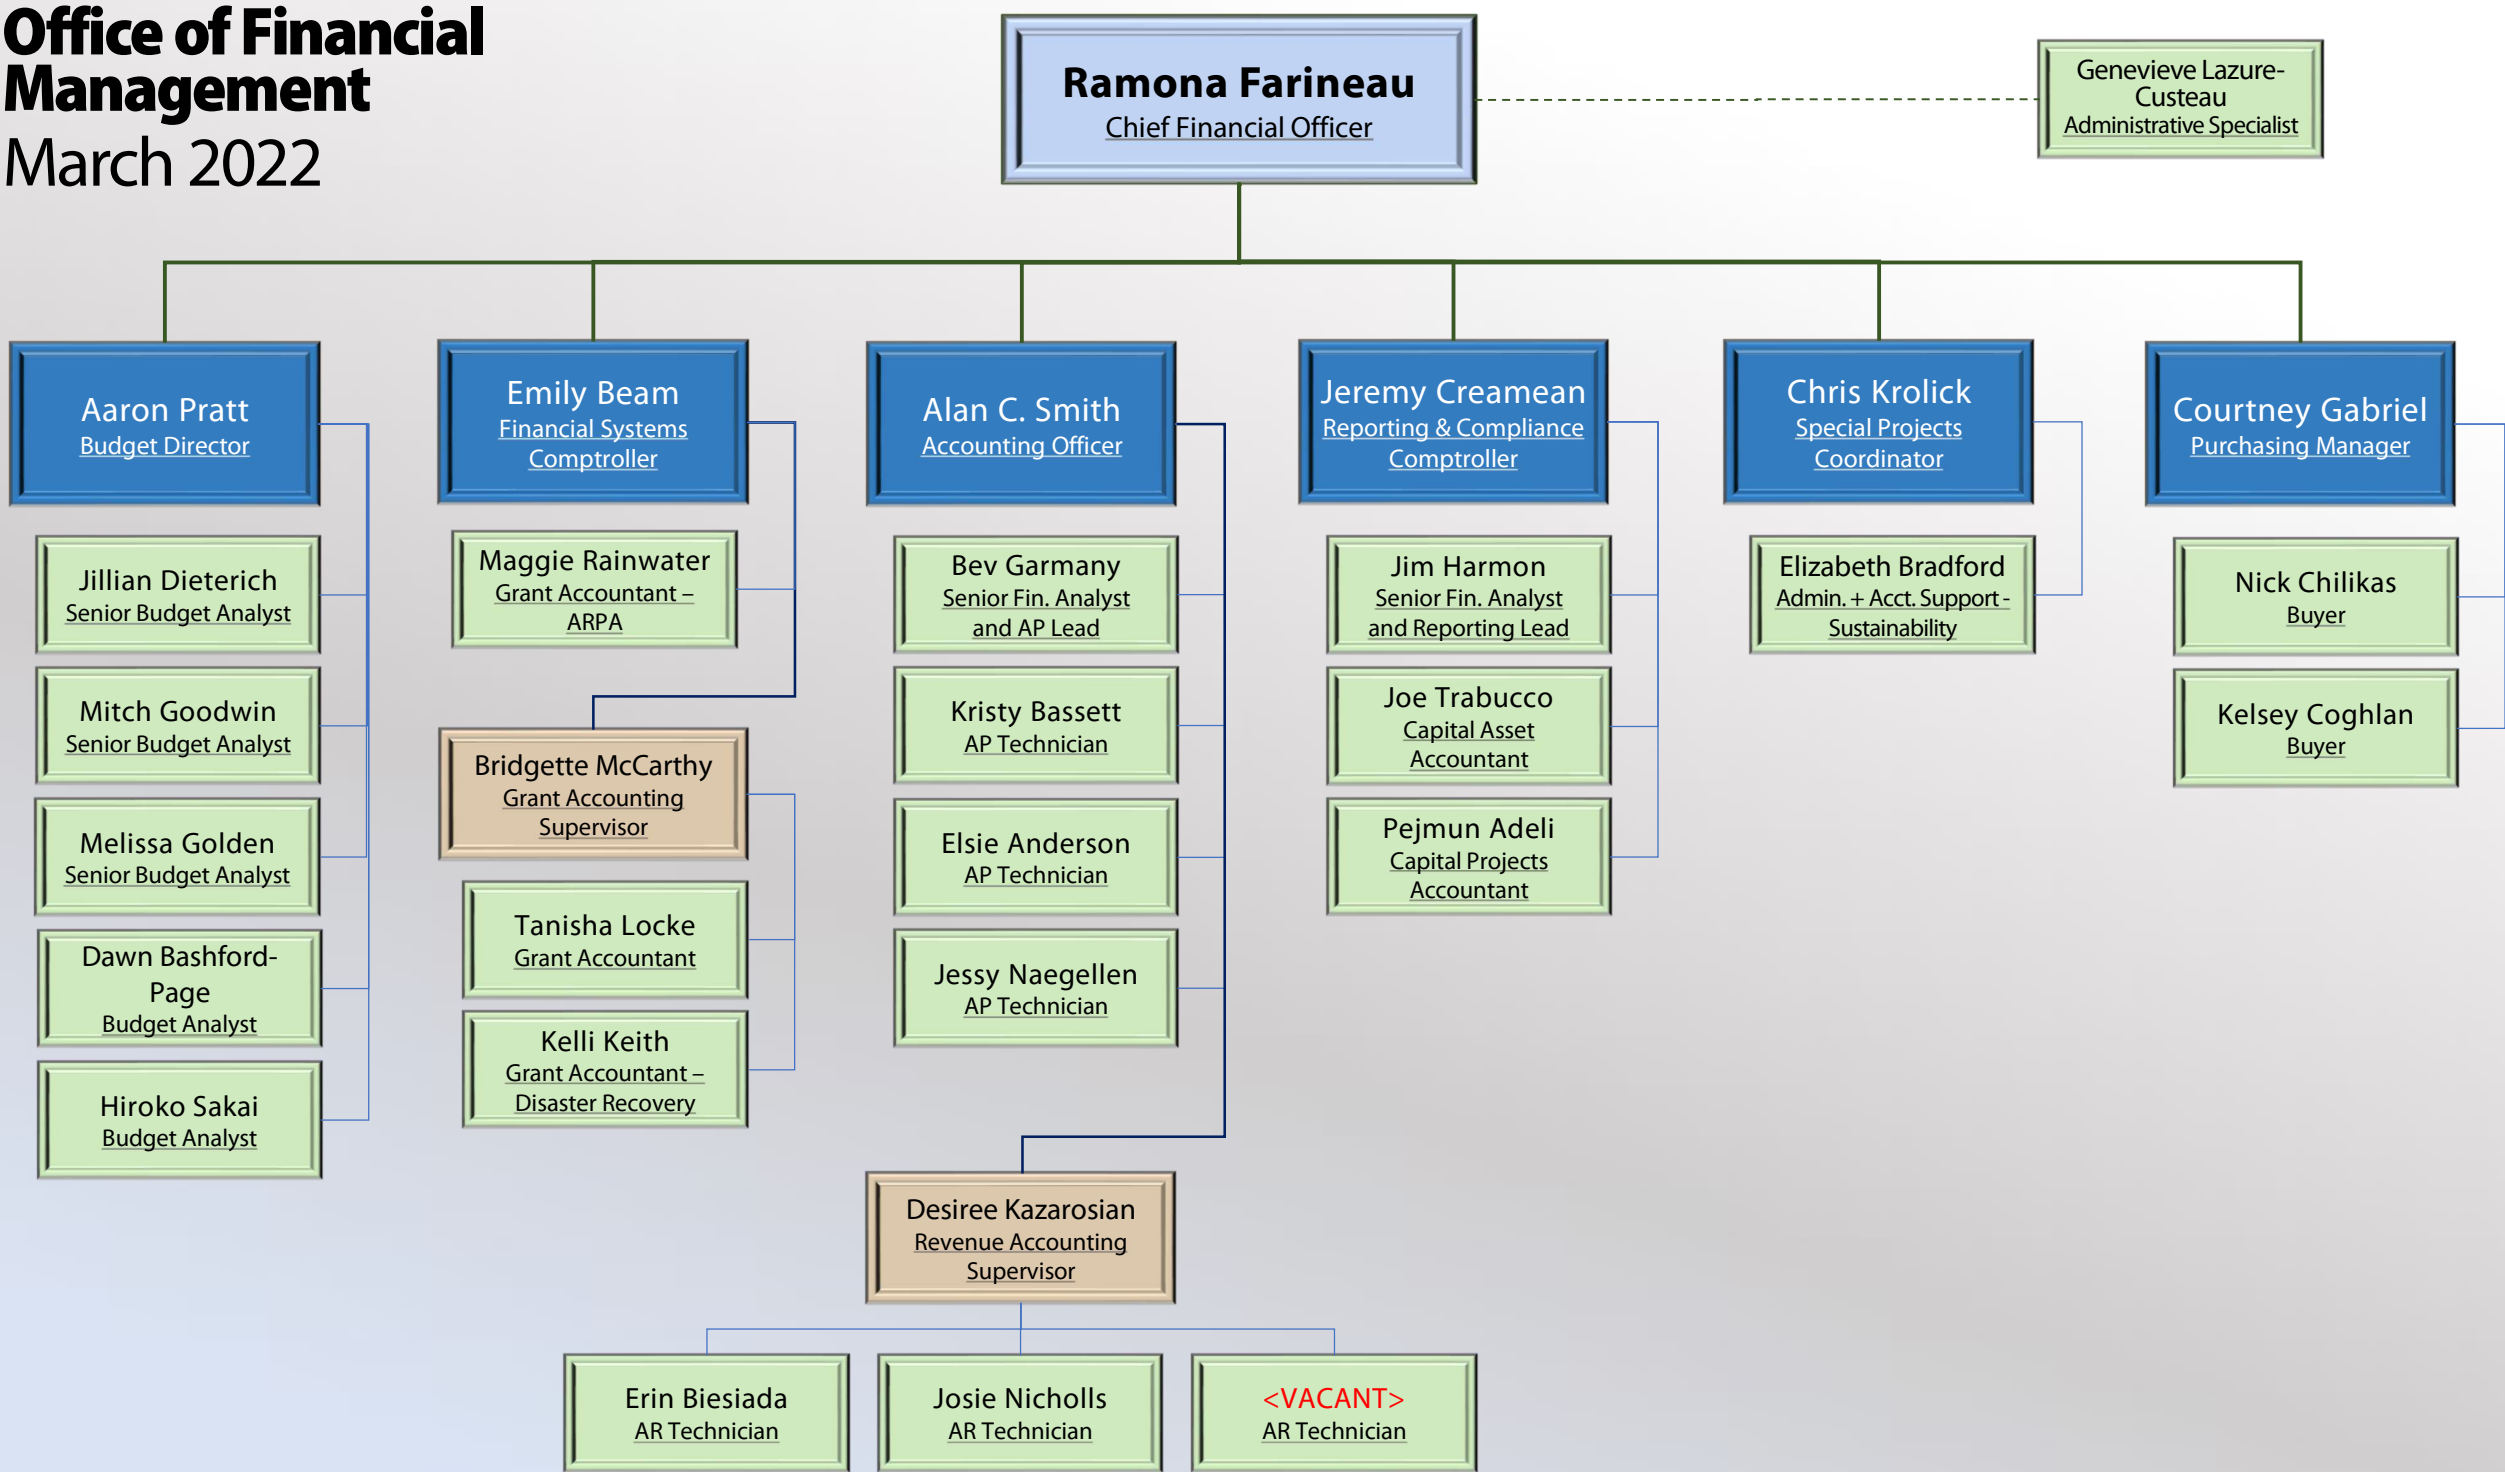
Office of Financial Management
March 2022

Ramona Farineau
Chief Financial Officer

Genevieve Lazure-Custeau
Administrative Specialist

Aaron Pratt
Budget Director

Jillian Dieterich
Senior Budget Analyst

Mitch Goodwin
Senior Budget Analyst

Melissa Golden
Senior Budget Analyst

Dawn Bashford-Page
Budget Analyst

Hiroko Sakai
Budget Analyst

Emily Beam
Financial Systems Comptroller

Maggie Rainwater
Grant Accountant – ARPA

Bridgette McCarthy
Grant Accounting Supervisor

Tanisha Locke
Grant Accountant

Kelli Keith
Grant Accountant – Disaster Recovery

Alan C. Smith
Accounting Officer

Bev Garmany
Senior Fin. Analyst and AP Lead

Kristy Bassett
AP Technician

Elsie Anderson
AP Technician

Jessy Naegellen
AP Technician

Desiree Kazarosian
Revenue Accounting Supervisor

Erin Biesiada
AR Technician

Josie Nicholls
AR Technician

<VACANT>
AR Technician

Jeremy Creamean
Reporting & Compliance Comptroller

Jim Harmon
Senior Fin. Analyst and Reporting Lead

Joe Trabucco
Capital Asset Accountant

Pejmun Adeli
Capital Projects Accountant

Chris Krolick
Special Projects Coordinator

Elizabeth Bradford
Admin. + Acct. Support - Sustainability

Courtney Gabriel
Purchasing Manager

Nick Chilikas
Buyer

Kelsey Coghlan
Buyer